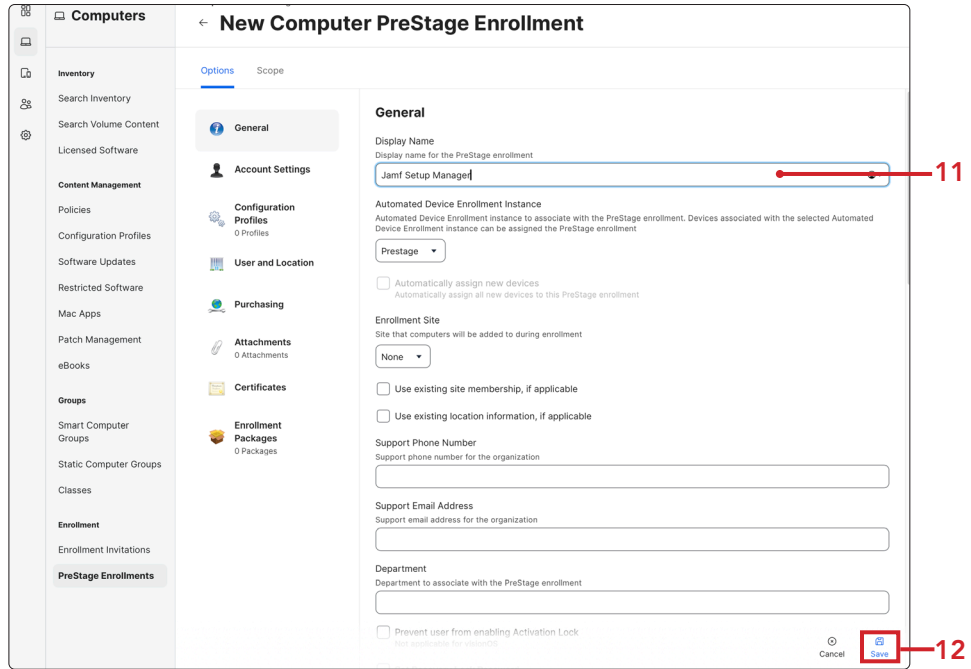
Computers

Inventory
Search Inventory
Search Volume Content
Licensed Software

Content Management
Policies
Configuration Profiles
Software Updates
Restricted Software
Mac Apps
Patch Management
eBooks

Groups
Smart Computer Groups
Static Computer Groups
Classes

Enrollment
Enrollment Invitations
PreStage Enrollments

← New Computer PreStage Enrollment

Options Scope

General
Account Settings
Configuration Profiles
0 Profiles
User and Location
Purchasing
Attachments
0 Attachments
Certificates
Enrollment Packages
0 Packages

General

Display Name
Display name for the PreStage enrollment
Jamf Setup Manager

11

Automated Device Enrollment Instance
Automated Device Enrollment instance to associate with the PreStage enrollment. Devices associated with the selected Automated Device Enrollment instance can be assigned the PreStage enrollment
Prestage

Automatically assign new devices
Automatically assign all new devices to this PreStage enrollment

Enrollment Site
Site that computers will be added to during enrollment
None

Use existing site membership, if applicable

Use existing location information, if applicable

Support Phone Number
Support phone number for the organization

Support Email Address
Support email address for the organization

Department
Department to associate with the PreStage enrollment

Prevent user from enabling Activation Lock
Not applicable for visionOS

Cancel
Save

12